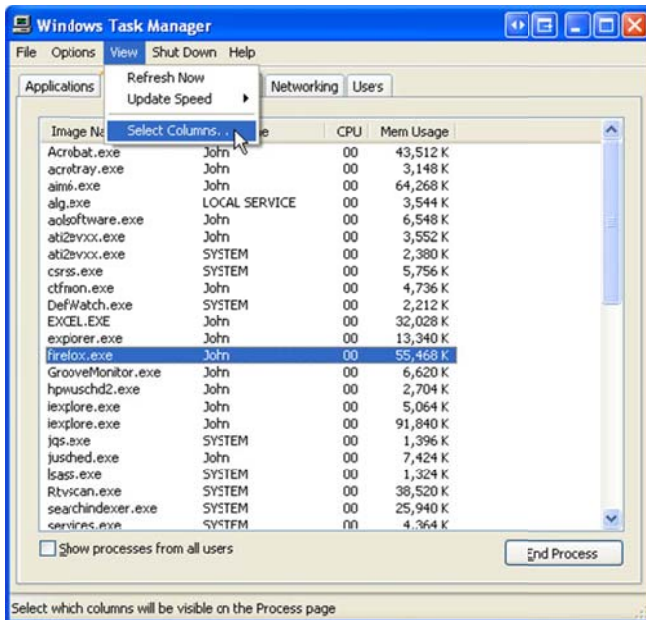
Windows Task Manager

File Options View Shut Down Help

Applications Networking Users

Refresh Now
Update Speed
Select Columns...

| Image Na | e | CPU | Mem Usage |
|---|---|---|---|
| Acrobat.exe | John | 00 | 43,512 K |
| acrotray.exe | John | 00 | 3,148 K |
| aim6.exe | John | 00 | 64,268 K |
| alg.exe | LOCAL SERVICE | 00 | 3,544 K |
| aolsoftware.exe | John | 00 | 6,548 K |
| ati2evxx.exe | John | 00 | 3,552 K |
| ati2evxx.exe | SYSTEM | 00 | 2,380 K |
| csrss.exe | SYSTEM | 00 | 5,756 K |
| ctfmon.exe | John | 00 | 4,736 K |
| DefWatch.exe | SYSTEM | 00 | 2,212 K |
| EXCEL.EXE | John | 00 | 32,028 K |
| explorer.exe | John | 00 | 13,340 K |
| firefox.exe | John | 00 | 55,468 K |
| GrooveMonitor.exe | John | 00 | 6,620 K |
| hpwuschd2.exe | John | 00 | 2,704 K |
| iexplore.exe | John | 00 | 5,064 K |
| iexplore.exe | John | 00 | 91,840 K |
| jqs.exe | SYSTEM | 00 | 1,396 K |
| jusched.exe | John | 00 | 7,424 K |
| lsass.exe | SYSTEM | 00 | 1,324 K |
| Rtvscan.exe | SYSTEM | 00 | 38,520 K |
| searchindexer.exe | SYSTEM | 00 | 25,940 K |
| services.exe | SYSTEM | 00 | 4,364 K |

Show processes from all users

End Process

Select which columns will be visible on the Process page